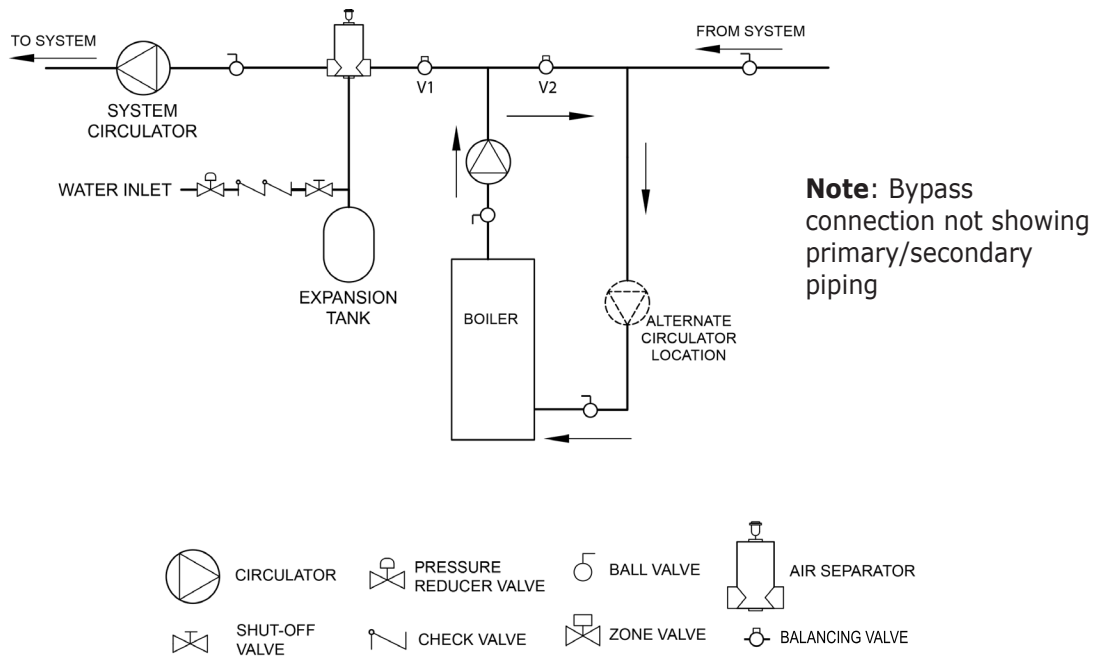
TO SYSTEM

FROM SYSTEM

SYSTEM CIRCULATOR

V1

V2

WATER INLET

EXPANSION TANK

BOILER

ALTERNATE CIRCULATOR LOCATION

**Note**: Bypass connection not showing primary/secondary piping

CIRCULATOR

PRESSURE REDUCER VALVE

BALL VALVE

AIR SEPARATOR

SHUT-OFF VALVE

CHECK VALVE

ZONE VALVE

BALANCING VALVE